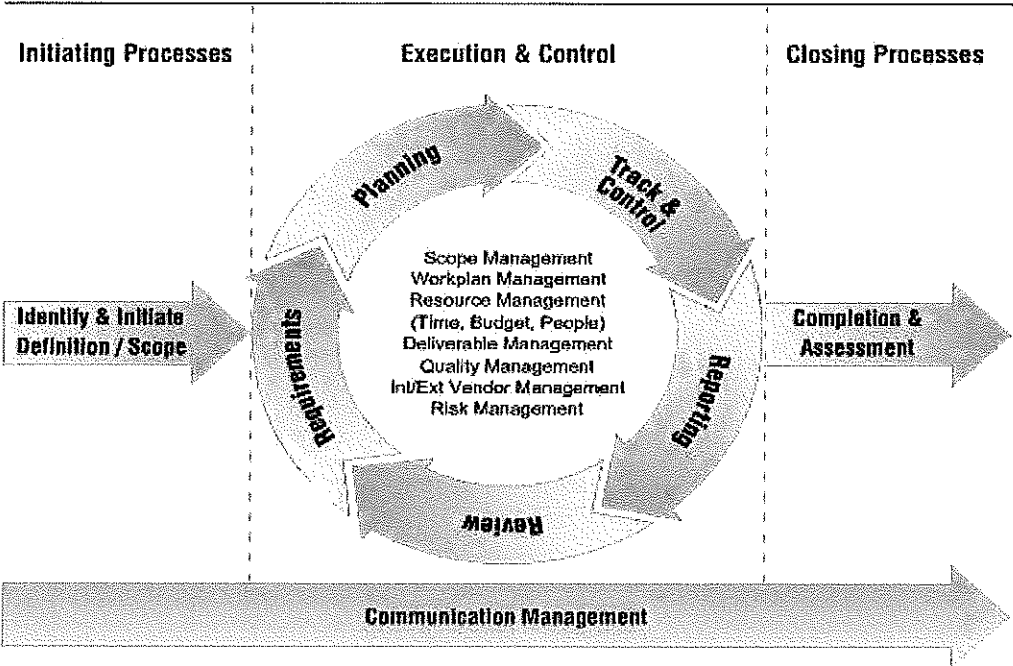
Initiating Processes

Execution & Control

Closing Processes

Planning

Track & Control

Reporting

Review

Requirements

Scope Management
Workplan Management
Resource Management
(Time, Budget, People)
Deliverable Management
Quality Management
Int/Ext Vendor Management
Risk Management

Identify & Initiate Definition / Scope

Completion & Assessment

Communication Management